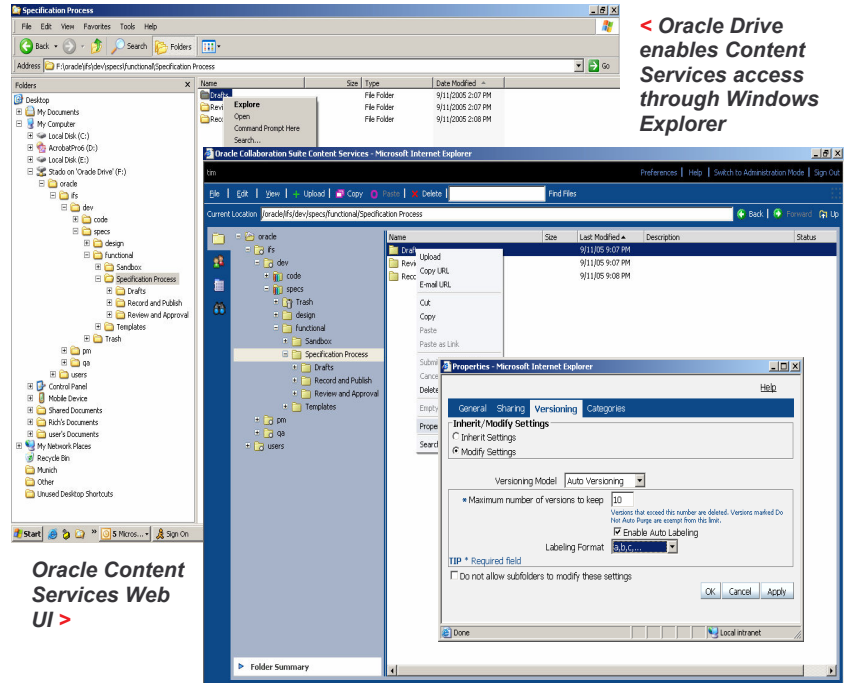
Specification Process

File Edit View Favorites Tools Help

Back Search Folders

Address F:\oracle\ifs\dev\specs\functional\Specification Process Go

Folders

Desktop
My Documents
My Computer
Local Disk (C:)
AcrobatPro6 (D:)
Local Disk (E:)
Stado on 'Oracle Drive' (F:)
oracle
ifs
dev
code
specs
design
functional
Sandbox
Specification Process
Drafts
Record and Publish
Review and Approval
Templates
Trash
pm
qa
users
Control Panel
Mobile Device
Shared Documents
Rich's Documents
user's Documents
My Network Places
Recycle Bin
Munich
Other
Unused Desktop Shortcuts

| Name | Size | Type | Date Modified |
|---|---|---|---|
| Drafts | | File Folder | 9/11/2005 2:07 PM |
| Revi | | File Folder | 9/11/2005 2:07 PM |
| Reco | | File Folder | 9/11/2005 2:08 PM |

Explore
Open
Command Prompt Here
Search...

Start 5 Micros... Sign On

< Oracle Drive enables Content Services access through Windows Explorer

Oracle Collaboration Suite Content Services - Microsoft Internet Explorer

tim

Preferences | Help | Switch to Administration Mode | Sign Out

File | Edit | View | + Upload | Copy | Paste | Delete | Find Files

Current Location /oracle/ifs/dev/specs/functional/Specification Process Back Forward Up

oracle
ifs
dev
code
specs
Trash
design
functional
Sandbox
Specification Process
Drafts
Record and Publish
Review and Approval
Templates
pm
qa
users

Folder Summary

| Name | Size | Last Modified | Description | Status |
|---|---|---|---|---|
| Drafts | | 9/11/05 9:07 PM | | |
| Revi | | 9/11/05 9:07 PM | | |
| Reco | | 9/11/05 9:08 PM | | |

Upload
Copy URL
E-mail URL
Cut
Copy
Paste
Paste as Link
Submi
Cance
Delete
Empty
Prope
Search

Properties - Microsoft Internet Explorer

Help

General Sharing Versioning Categories

Inherit/Modify Settings
Inherit Settings
Modify Settings

Versioning Model Auto Versioning

* Maximum number of versions to keep 10

Versions that exceed this number are deleted. Versions marked Do Not Auto Purge are exempt from this limit.

Enable Auto Labeling

Labeling Format a,b,c,...

TIP * Required field

Do not allow subfolders to modify these settings

OK Cancel Apply

Done Local intranet

Oracle Content Services Web UI >